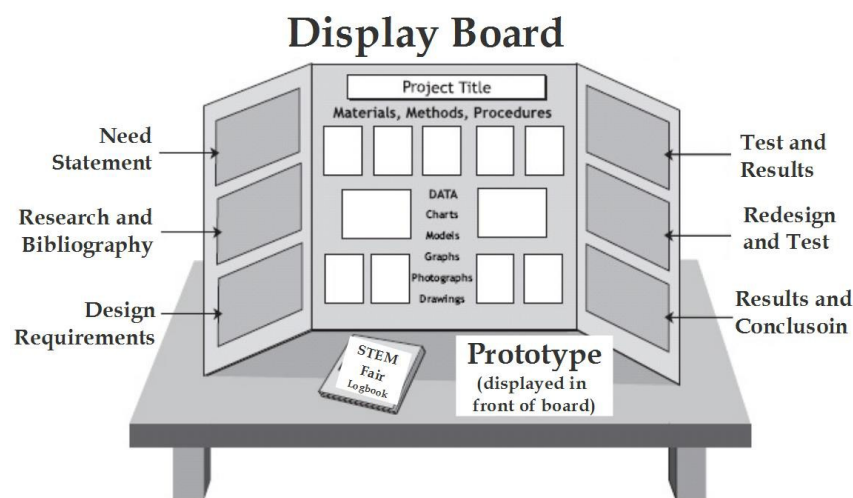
Display Board

Project Title

Materials, Methods, Procedures

Need Statement

Research and Bibliography

Design Requirements

DATA
Charts
Models
Graphs
Photographs
Drawings

Test and Results

Redesign and Test

Results and Conclusoin

STEM Fair Logbook

Prototype
(displayed in front of board)